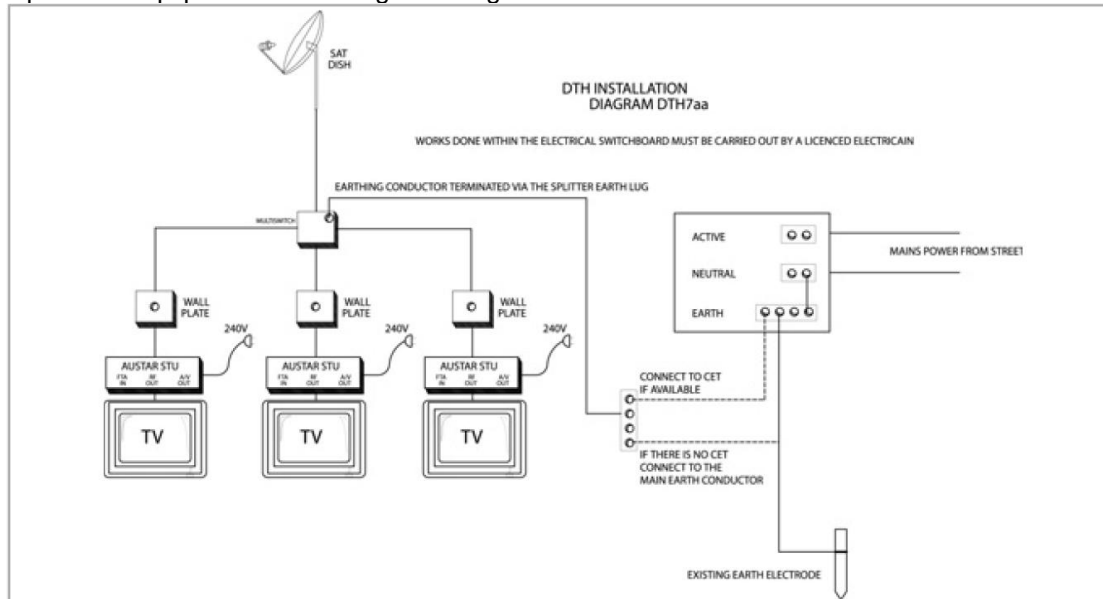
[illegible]

SAT DISH

DTH INSTALLATION
DIAGRAM DTH7aa

WORKS DONE WITHIN THE ELECTRICAL SWITCHBOARD MUST BE CARRIED OUT BY A LICENCED ELECTRICAIN

EARTHING CONDUCTOR TERMINATED VIA THE SPLITTER EARTH LUG

MULTISWITCH

ACTIVE

MAINS POWER FROM STREET

NEUTRAL

EARTH

WALL PLATE

WALL PLATE

WALL PLATE

240V

240V

240V

AUSTAR STU
FTA IN RF OUT A/V OUT

AUSTAR STU
FTA IN RF OUT A/V OUT

AUSTAR STU
FTA IN RF OUT A/V OUT

TV

TV

TV

CONNECT TO CET IF AVAILABLE

IF THERE IS NO CET CONNECT TO THE MAIN EARTH CONDUCTOR

EXISTING EARTH ELECTRODE